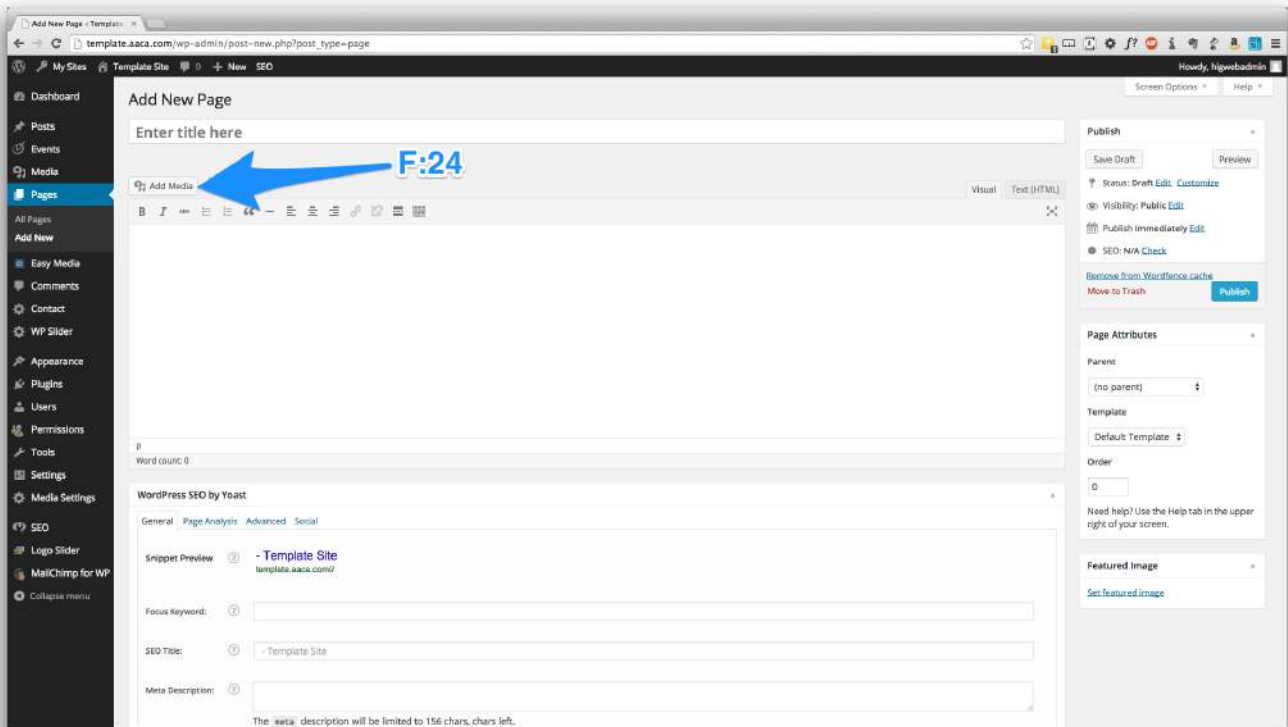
Add New Page ‹ Templat

template.aaca.com/wp-admin/post-new.php?post_type=page

My Sites Template Site 0 + New SEO

Howdy, higwebadmin

Dashboard
Posts
Events
Media
Pages
All Pages
Add New
Easy Media
Comments
Contact
WP Slider
Appearance
Plugins
Users
Permissions
Tools
Settings
Media Settings
SEO
Logo Slider
MailChimp for WP
Collapse menu

Add New Page

Screen Options Help

Enter title here

F:24

Add Media

Visual Text (HTML)

p
Word count: 0

WordPress SEO by Yoast

General Page Analysis Advanced Social

Snippet Preview - Template Site
template.aaca.com/

Focus Keyword:

SEO Title: - Template Site

Meta Description:

The meta description will be limited to 156 chars, chars left.

Publish

Save Draft Preview

Status: Draft Edit Customize

Visibility: Public Edit

Publish immediately Edit

SEO: N/A Check

Remove from Wordfence cache

Move to Trash Publish

Page Attributes

Parent

(no parent)

Template

Default Template

Order

0

Need help? Use the Help tab in the upper right of your screen.

Featured Image

Set featured image